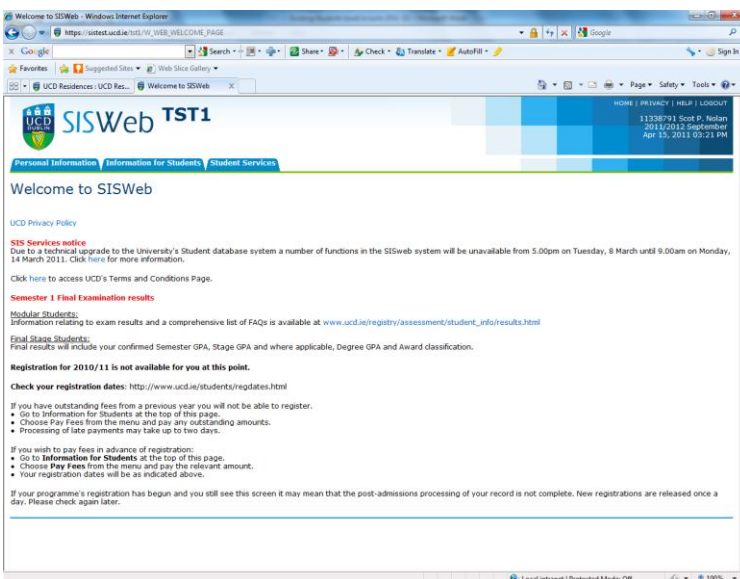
Welcome to SISWeb - Windows Internet Explorer

https://sistest.ucd.ie/tst1/W_WEB_WELCOME_PAGE

Google

Google Search Share Check Translate AutoFill Sign In

Favorites Suggested Sites Web Slice Gallery

UCD Residences : UCD Res... Welcome to SISWeb

Page Safety Tools

UCD DUBLIN SISWeb TST1

HOME | PRIVACY | HELP | LOGOUT

11338791 Scot P. Nolan
2011/2012 September
Apr 15, 2011 03:21 PM

Personal Information Information for Students Student Services

Welcome to SISWeb

UCD Privacy Policy

SIS Services notice
Due to a technical upgrade to the University's Student database system a number of functions in the SISweb system will be unavailable from 5.00pm on Tuesday, 8 March until 9.00am on Monday, 14 March 2011. Click here for more information.

Click here to access UCD's Terms and Conditions Page.

Semester 1 Final Examination results

Modular Students:
Information relating to exam results and a comprehensive list of FAQs is available at www.ucd.ie/registry/assessment/student_info/results.html

Final Stage Students:
Final results will include your confirmed Semester GPA, Stage GPA and where applicable, Degree GPA and Award classification.

Registration for 2010/11 is not available for you at this point.

Check your registration dates: http://www.ucd.ie/students/regdates.html

If you have outstanding fees from a previous year you will not be able to register.
• Go to Information for Students at the top of this page.
• Choose Pay Fees from the menu and pay any outstanding amounts.
• Processing of late payments may take up to two days.

If you wish to pay fees in advance of registration:
• Go to Information for Students at the top of this page.
• Choose Pay Fees from the menu and pay the relevant amount.
• Your registration dates will be as indicated above.

If your programme's registration has begun and you still see this screen it may mean that the post-admissions processing of your record is not complete. New registrations are released once a day. Please check again later.

Local intranet | Protected Mode: Off 100%